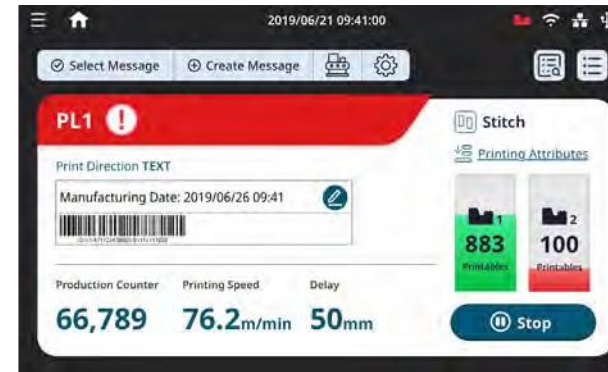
2019/06/21 09:41:00

Select Message

Create Message

PL1

Print Direction TEXT

Manufacturing Date: 2019/06/26 09:41

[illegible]

Production Counter

66,789

Printing Speed

76.2m/min

Delay

50mm

Stitch

Printing Attributes

1

883

Printables

2

100

Printables

Stop